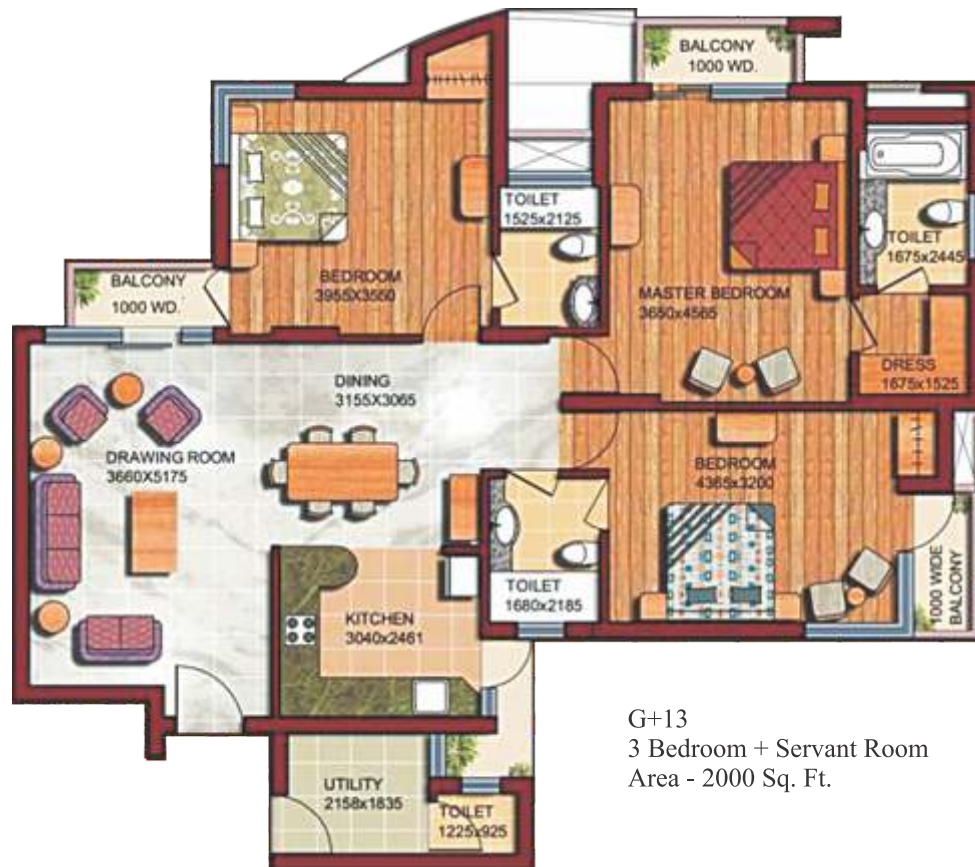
BALCONY
1000 WD.

BALCONY
1000 WD.

BEDROOM
3955X3550

TOILET
1525x2125

MASTER BEDROOM
3650x4565

TOILET
1675x2445

DRESS
1675x1525

DINING
3155X3065

DRAWING ROOM
3660X5175

BEDROOM
4365x3200

TOILET
1680x2185

KITCHEN
3040x2461

1000 WIDE
BALCONY

UTILITY
2158x1835

TOILET
1225x925

G+13
3 Bedroom + Servant Room
Area - 2000 Sq. Ft.